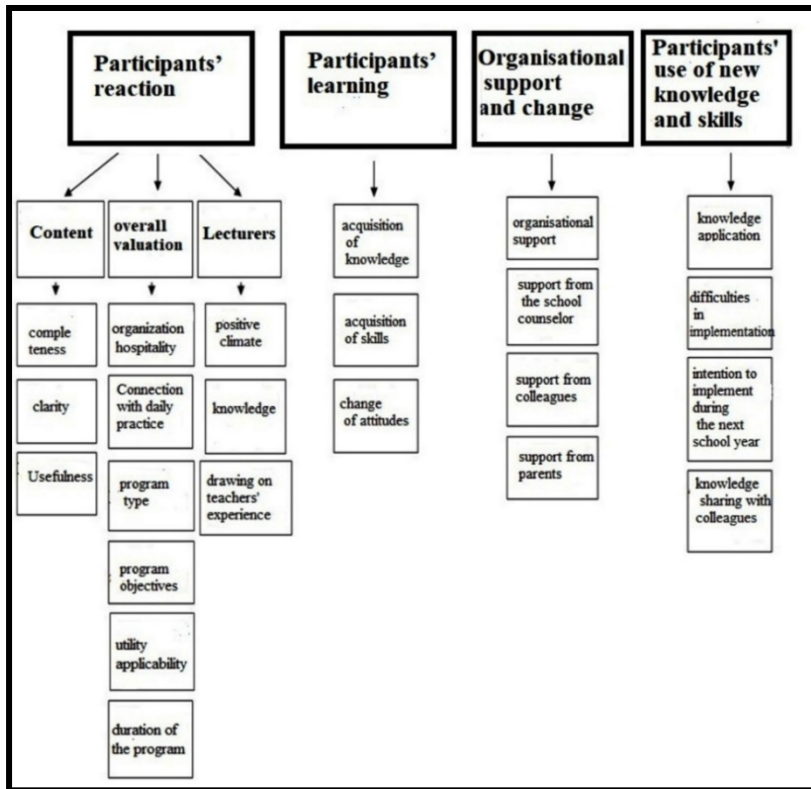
Participants' reaction

Content

comple teness

clarity

Usefulness

overall valuation

organization hospitality

Connection with daily practice

program type

program objectives

utility applicability

duration of the program

Lecturers

positive climate

knowledge

drawing on teachers' experience

Participants' learning

acquisition of knowledge

acquisition of skills

change of attitudes

Organisational support and change

organisational support

support from the school counselor

support from colleagues

support from parents

Participants' use of new knowledge and skills

knowledge application

difficulties in implementation

intention to implement during the next school year

knowledge sharing with colleagues